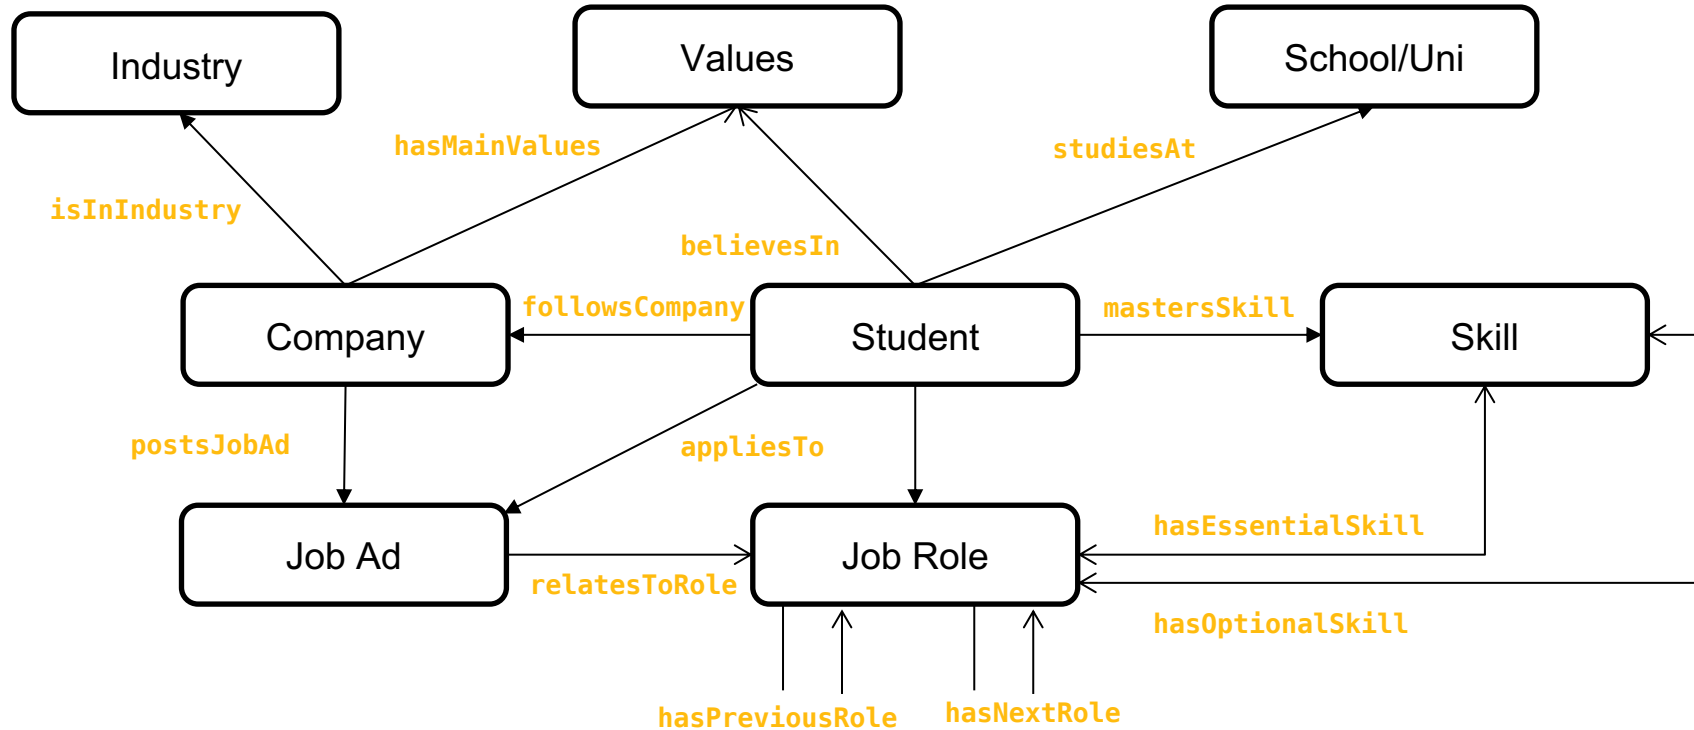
Industry

Values

School/Uni

hasMainValues

studiesAt

isInIndustry

believesIn

followsCompany

mastersSkill

Company

Student

Skill

postsJobAd

appliesTo

hasEssentialSkill

Job Ad

Job Role

relatesToRole

hasOptionalSkill

hasPreviousRole

hasNextRole